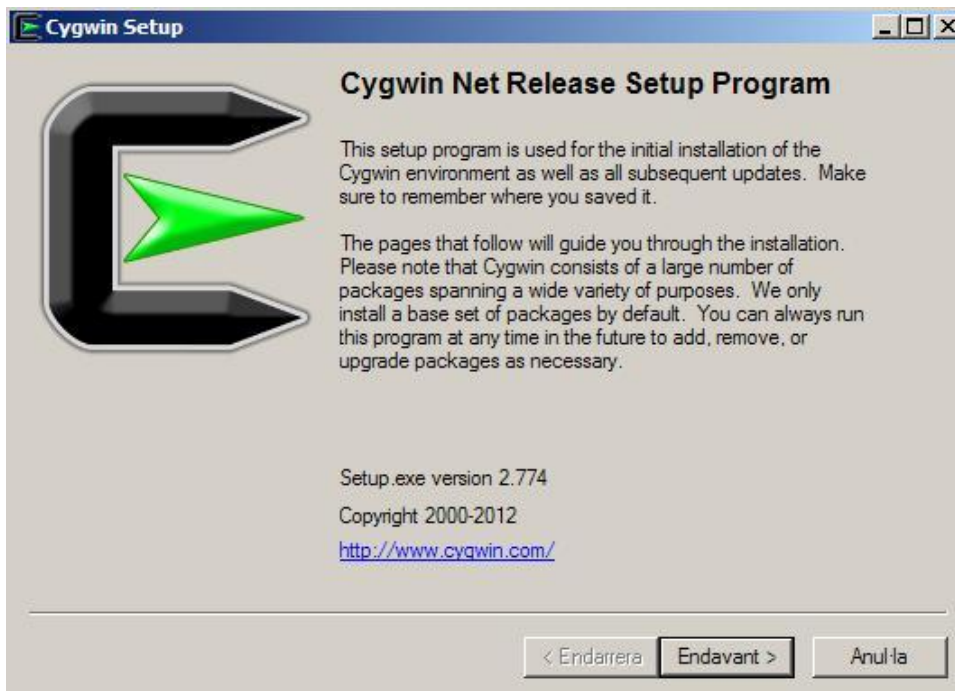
Cygwin Setup

Cygwin Net Release Setup Program

This setup program is used for the initial installation of the Cygwin environment as well as all subsequent updates. Make sure to remember where you saved it.

The pages that follow will guide you through the installation. Please note that Cygwin consists of a large number of packages spanning a wide variety of purposes. We only install a base set of packages by default. You can always run this program at any time in the future to add, remove, or upgrade packages as necessary.

Setup.exe version 2.774

Copyright 2000-2012

http://www.cygwin.com/

< Endarrera | Endavant > | Anul·la